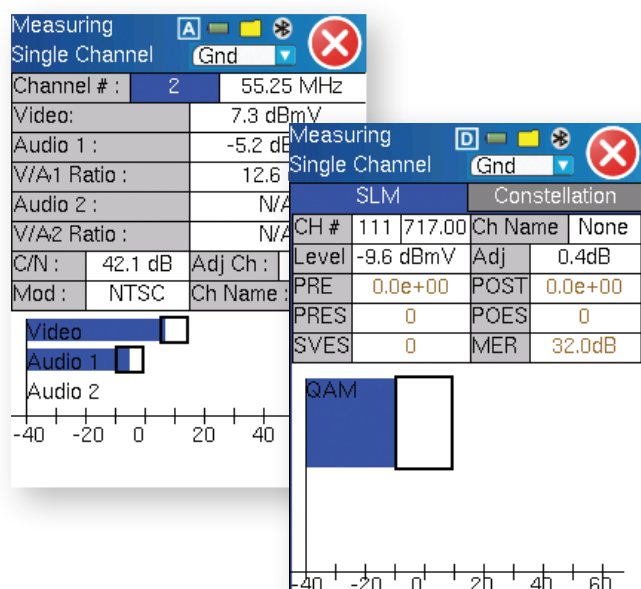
Measuring Single Channel
A
Gnd

| Channel # : | 2 | 55.25 MHz |
|---|---|---|
| Video: | | 7.3 dBmV |
| Audio 1 : | | -5.2 dB |
| V/A1 Ratio : | | 12.6 |
| Audio 2 : | | N/A |
| V/A2 Ratio : | | N/A |
| C/N : | 42.1 dB | Adj Ch : |
| Mod : | NTSC | Ch Name : |

Video
Audio 1
Audio 2
-40 -20 0 20 40

Measuring Single Channel
D
Gnd

SLM
Constellation

| CH # | 111 | 717.00 | Ch Name | None |
|---|---|---|---|---|
| Level | -9.6 dBmV | | Adj | 0.4dB |
| PRE | 0.0e+00 | | POST | 0.0e+00 |
| PRES | 0 | | POES | 0 |
| SVES | 0 | | MER | 32.0dB |

QAM
-40 -20 0 20 40 60